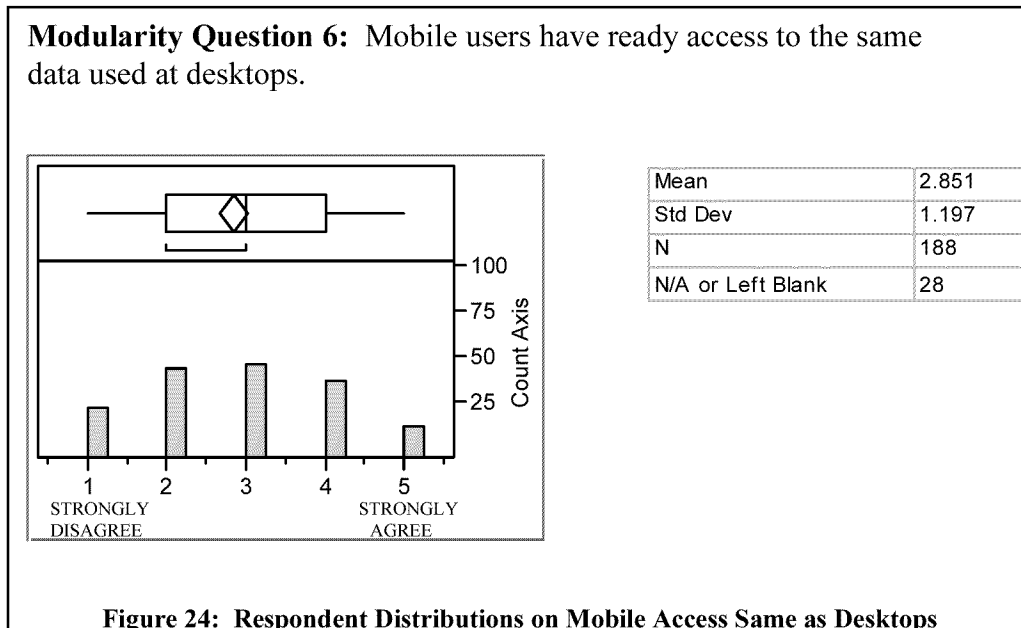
**Modularity Question 6:** Mobile users have ready access to the same data used at desktops.

100
75
50
25
Count Axis

1
STRONGLY DISAGREE
2
3
4
5
STRONGLY AGREE

| Mean | 2.851 |
|---|---|
| Std Dev | 1.197 |
| N | 188 |
| N/A or Left Blank | 28 |

**Figure 24: Respondent Distributions on Mobile Access Same as Desktops**